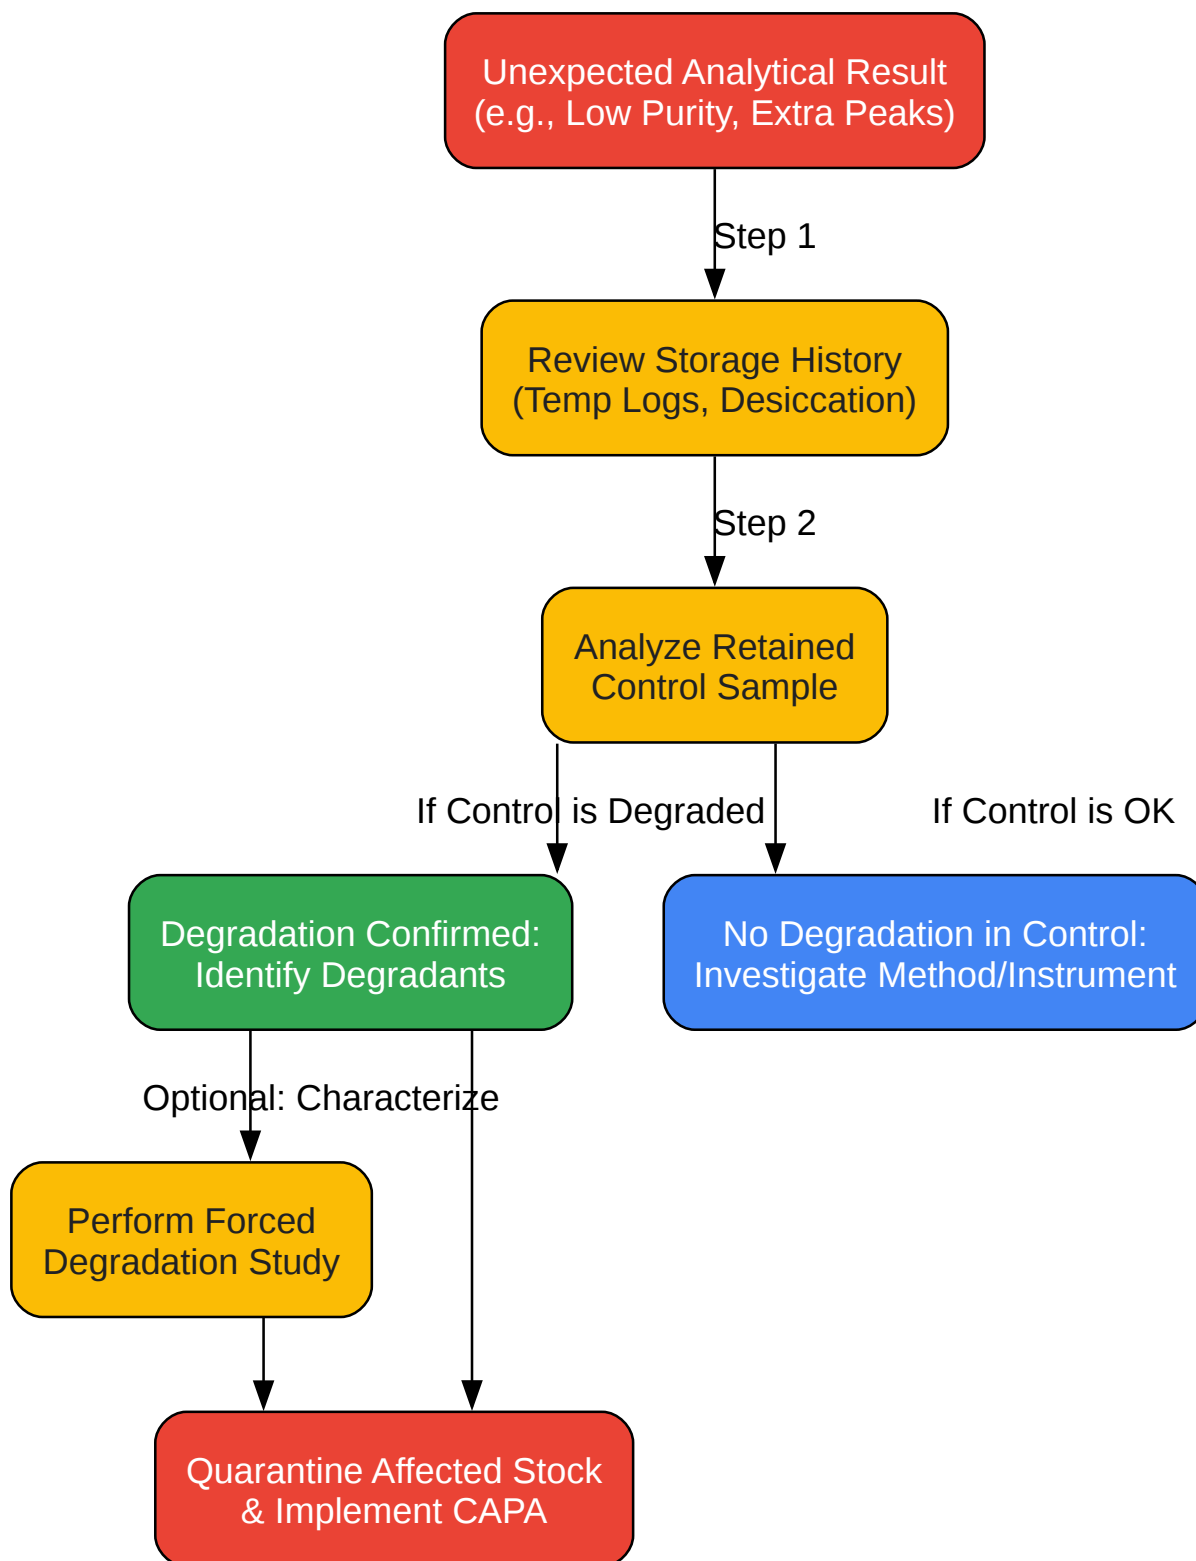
Unexpected Analytical Result (e.g., Low Purity, Extra Peaks)

Step 1

Review Storage History (Temp Logs, Desiccation)

Step 2

Analyze Retained Control Sample

If Control is Degraded

If Control is OK

Degradation Confirmed: Identify Degradants

No Degradation in Control: Investigate Method/Instrument

Optional: Characterize

Perform Forced Degradation Study

Quarantine Affected Stock & Implement CAPA